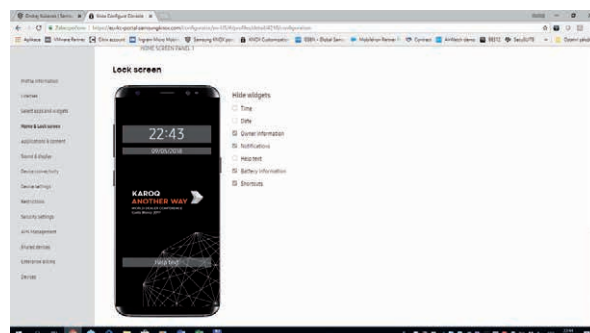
Lock screen

Profile information
Licenses
Select keyboard widgets
Home & Lock screen
Applications & content
Sound & display
Device connectivity
Device settings
Restrictions
Security settings
APN management
Shared devices
Enterprise access
Devices

22:43
09/05/2018
KAROQ
ANOTHER WAY
Help text

Hide widgets
Time
Date
Owner information
Notifications
Help text
Battery information
Shortcuts